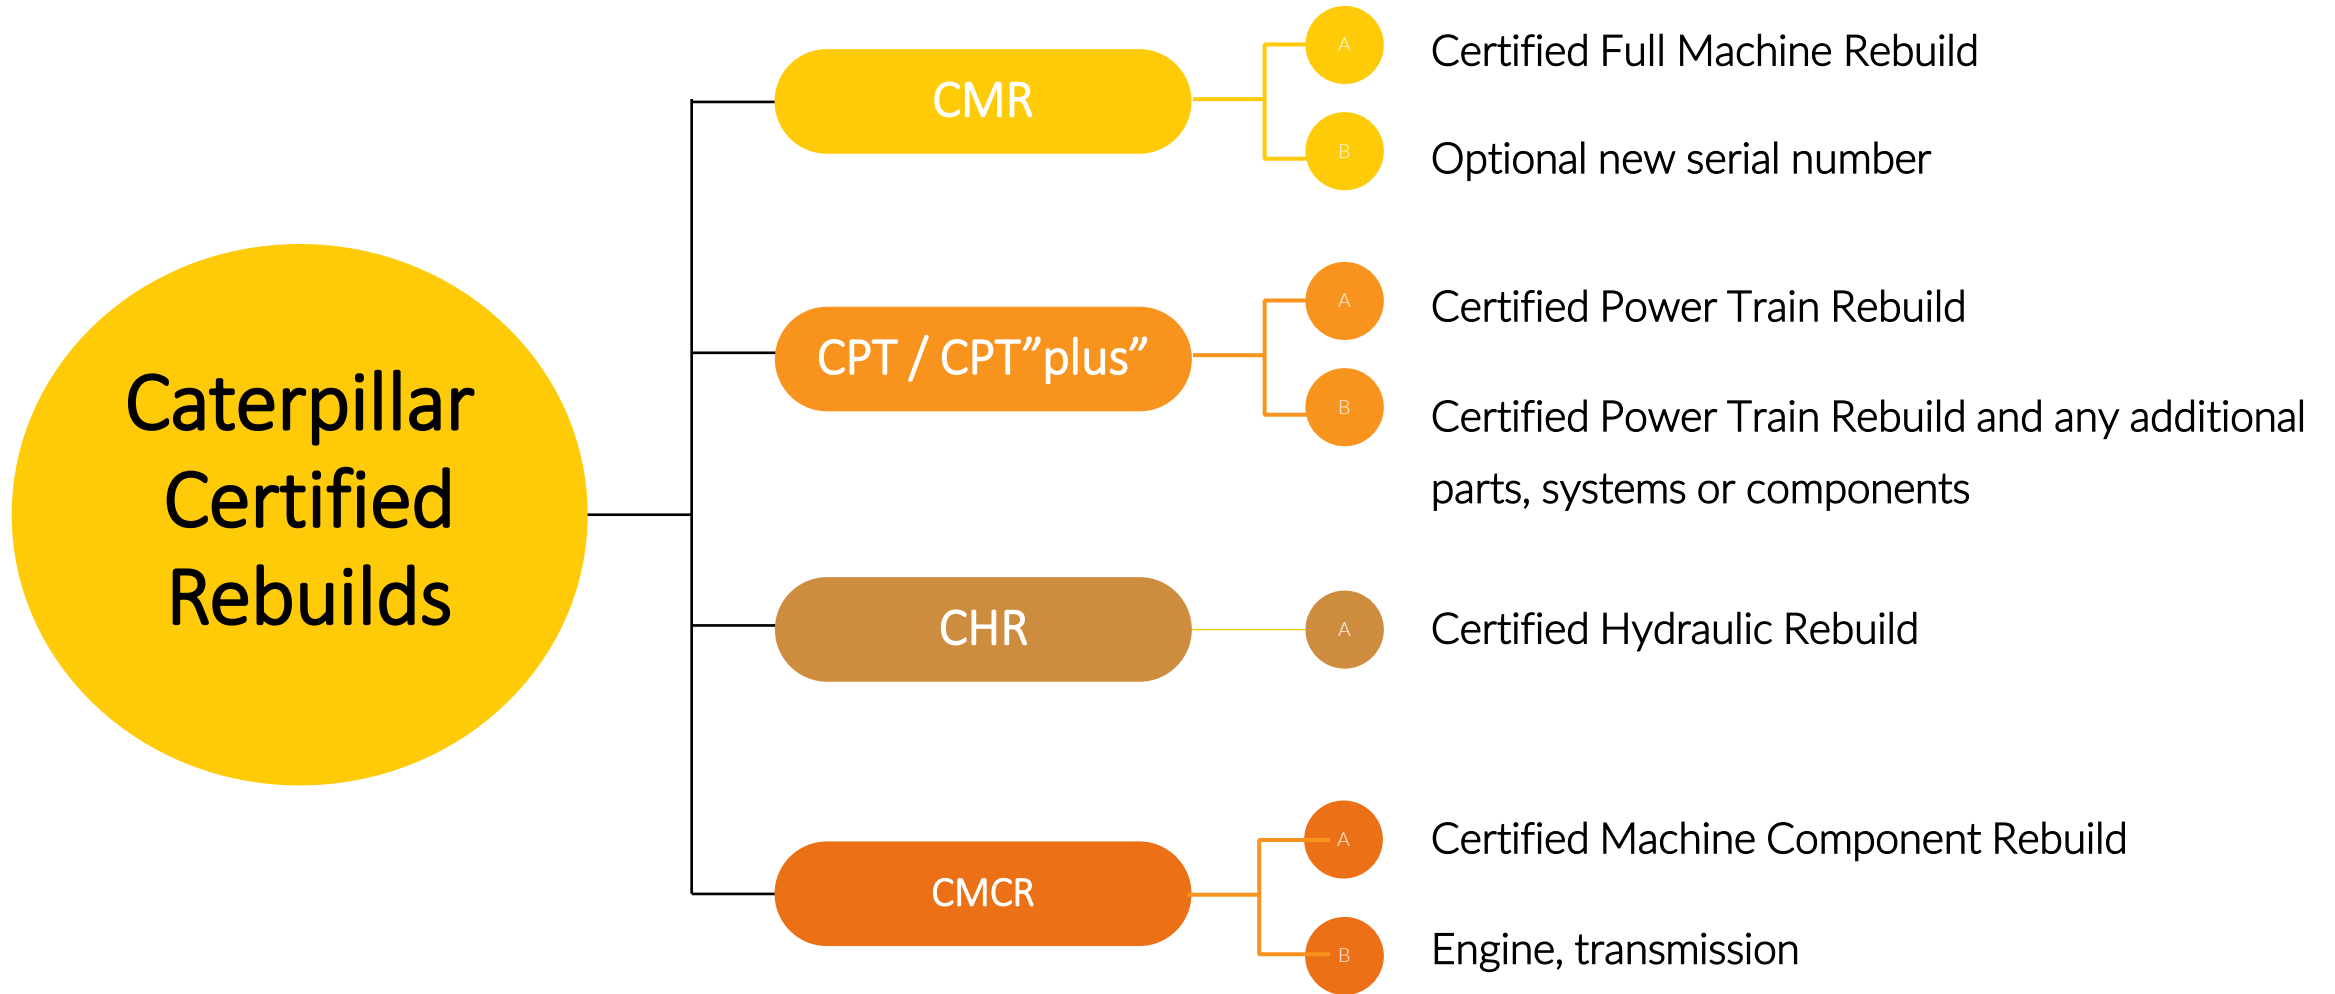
Caterpillar Certified Rebuilds

CMR

A Certified Full Machine Rebuild

B Optional new serial number

CPT / CPT"plus"

A Certified Power Train Rebuild

B Certified Power Train Rebuild and any additional parts, systems or components

CHR

A Certified Hydraulic Rebuild

CMCR

A Certified Machine Component Rebuild

B Engine, transmission